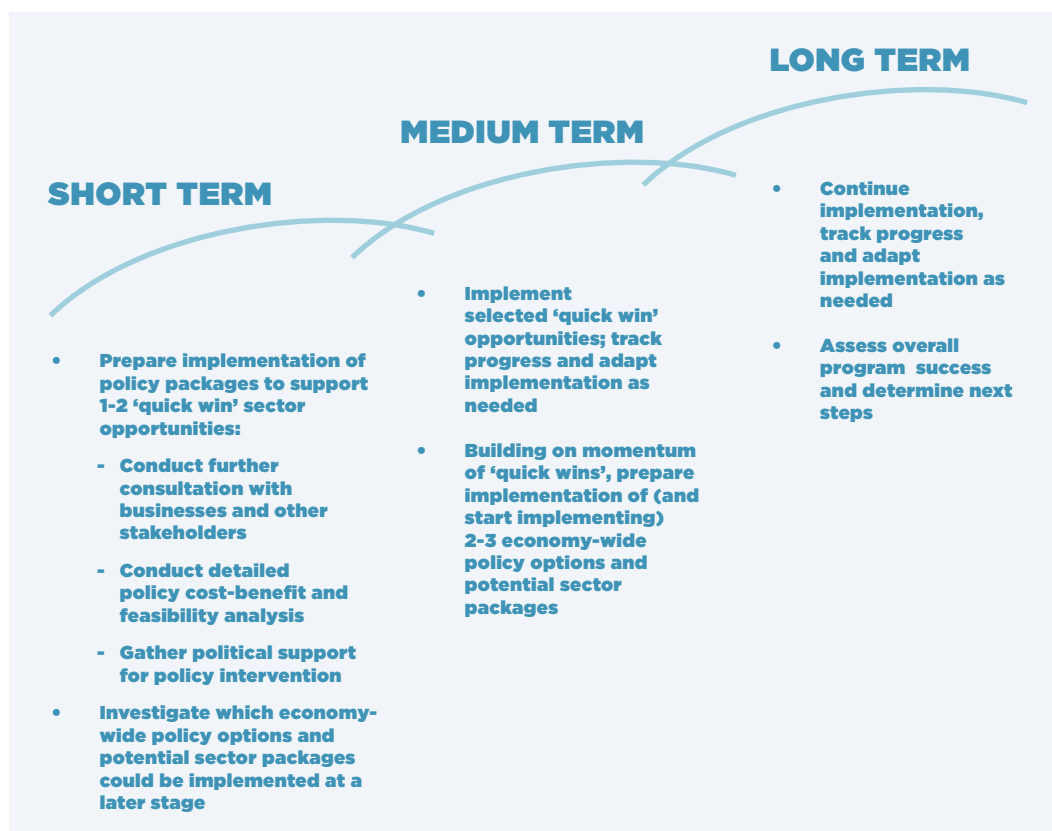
SHORT TERM

• Prepare implementation of policy packages to support 1-2 'quick win' sector opportunities:

- Conduct further consultation with businesses and other stakeholders

- Conduct detailed policy cost-benefit and feasibility analysis

- Gather political support for policy intervention

• Investigate which economy-wide policy options and potential sector packages could be implemented at a later stage

MEDIUM TERM

• Implement selected 'quick win' opportunities; track progress and adapt implementation as needed

• Building on momentum of 'quick wins', prepare implementation of (and start implementing) 2-3 economy-wide policy options and potential sector packages

LONG TERM

• Continue implementation, track progress and adapt implementation as needed

• Assess overall program success and determine next steps